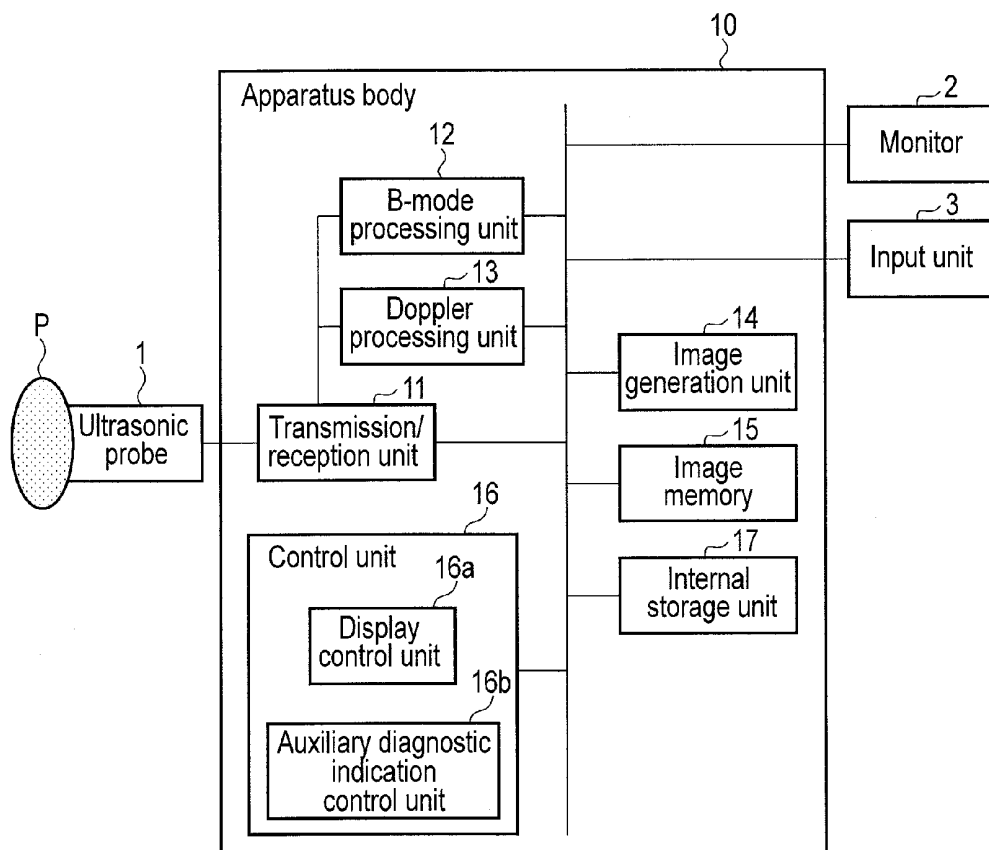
10

Apparatus body

2
Monitor

3
Input unit

12
B-mode processing unit

13
Doppler processing unit

P

1
Ultrasonic probe

11
Transmission/ reception unit

14
Image generation unit

15
Image memory

16
Control unit

16a
Display control unit

16b
Auxiliary diagnostic indication control unit

17
Internal storage unit